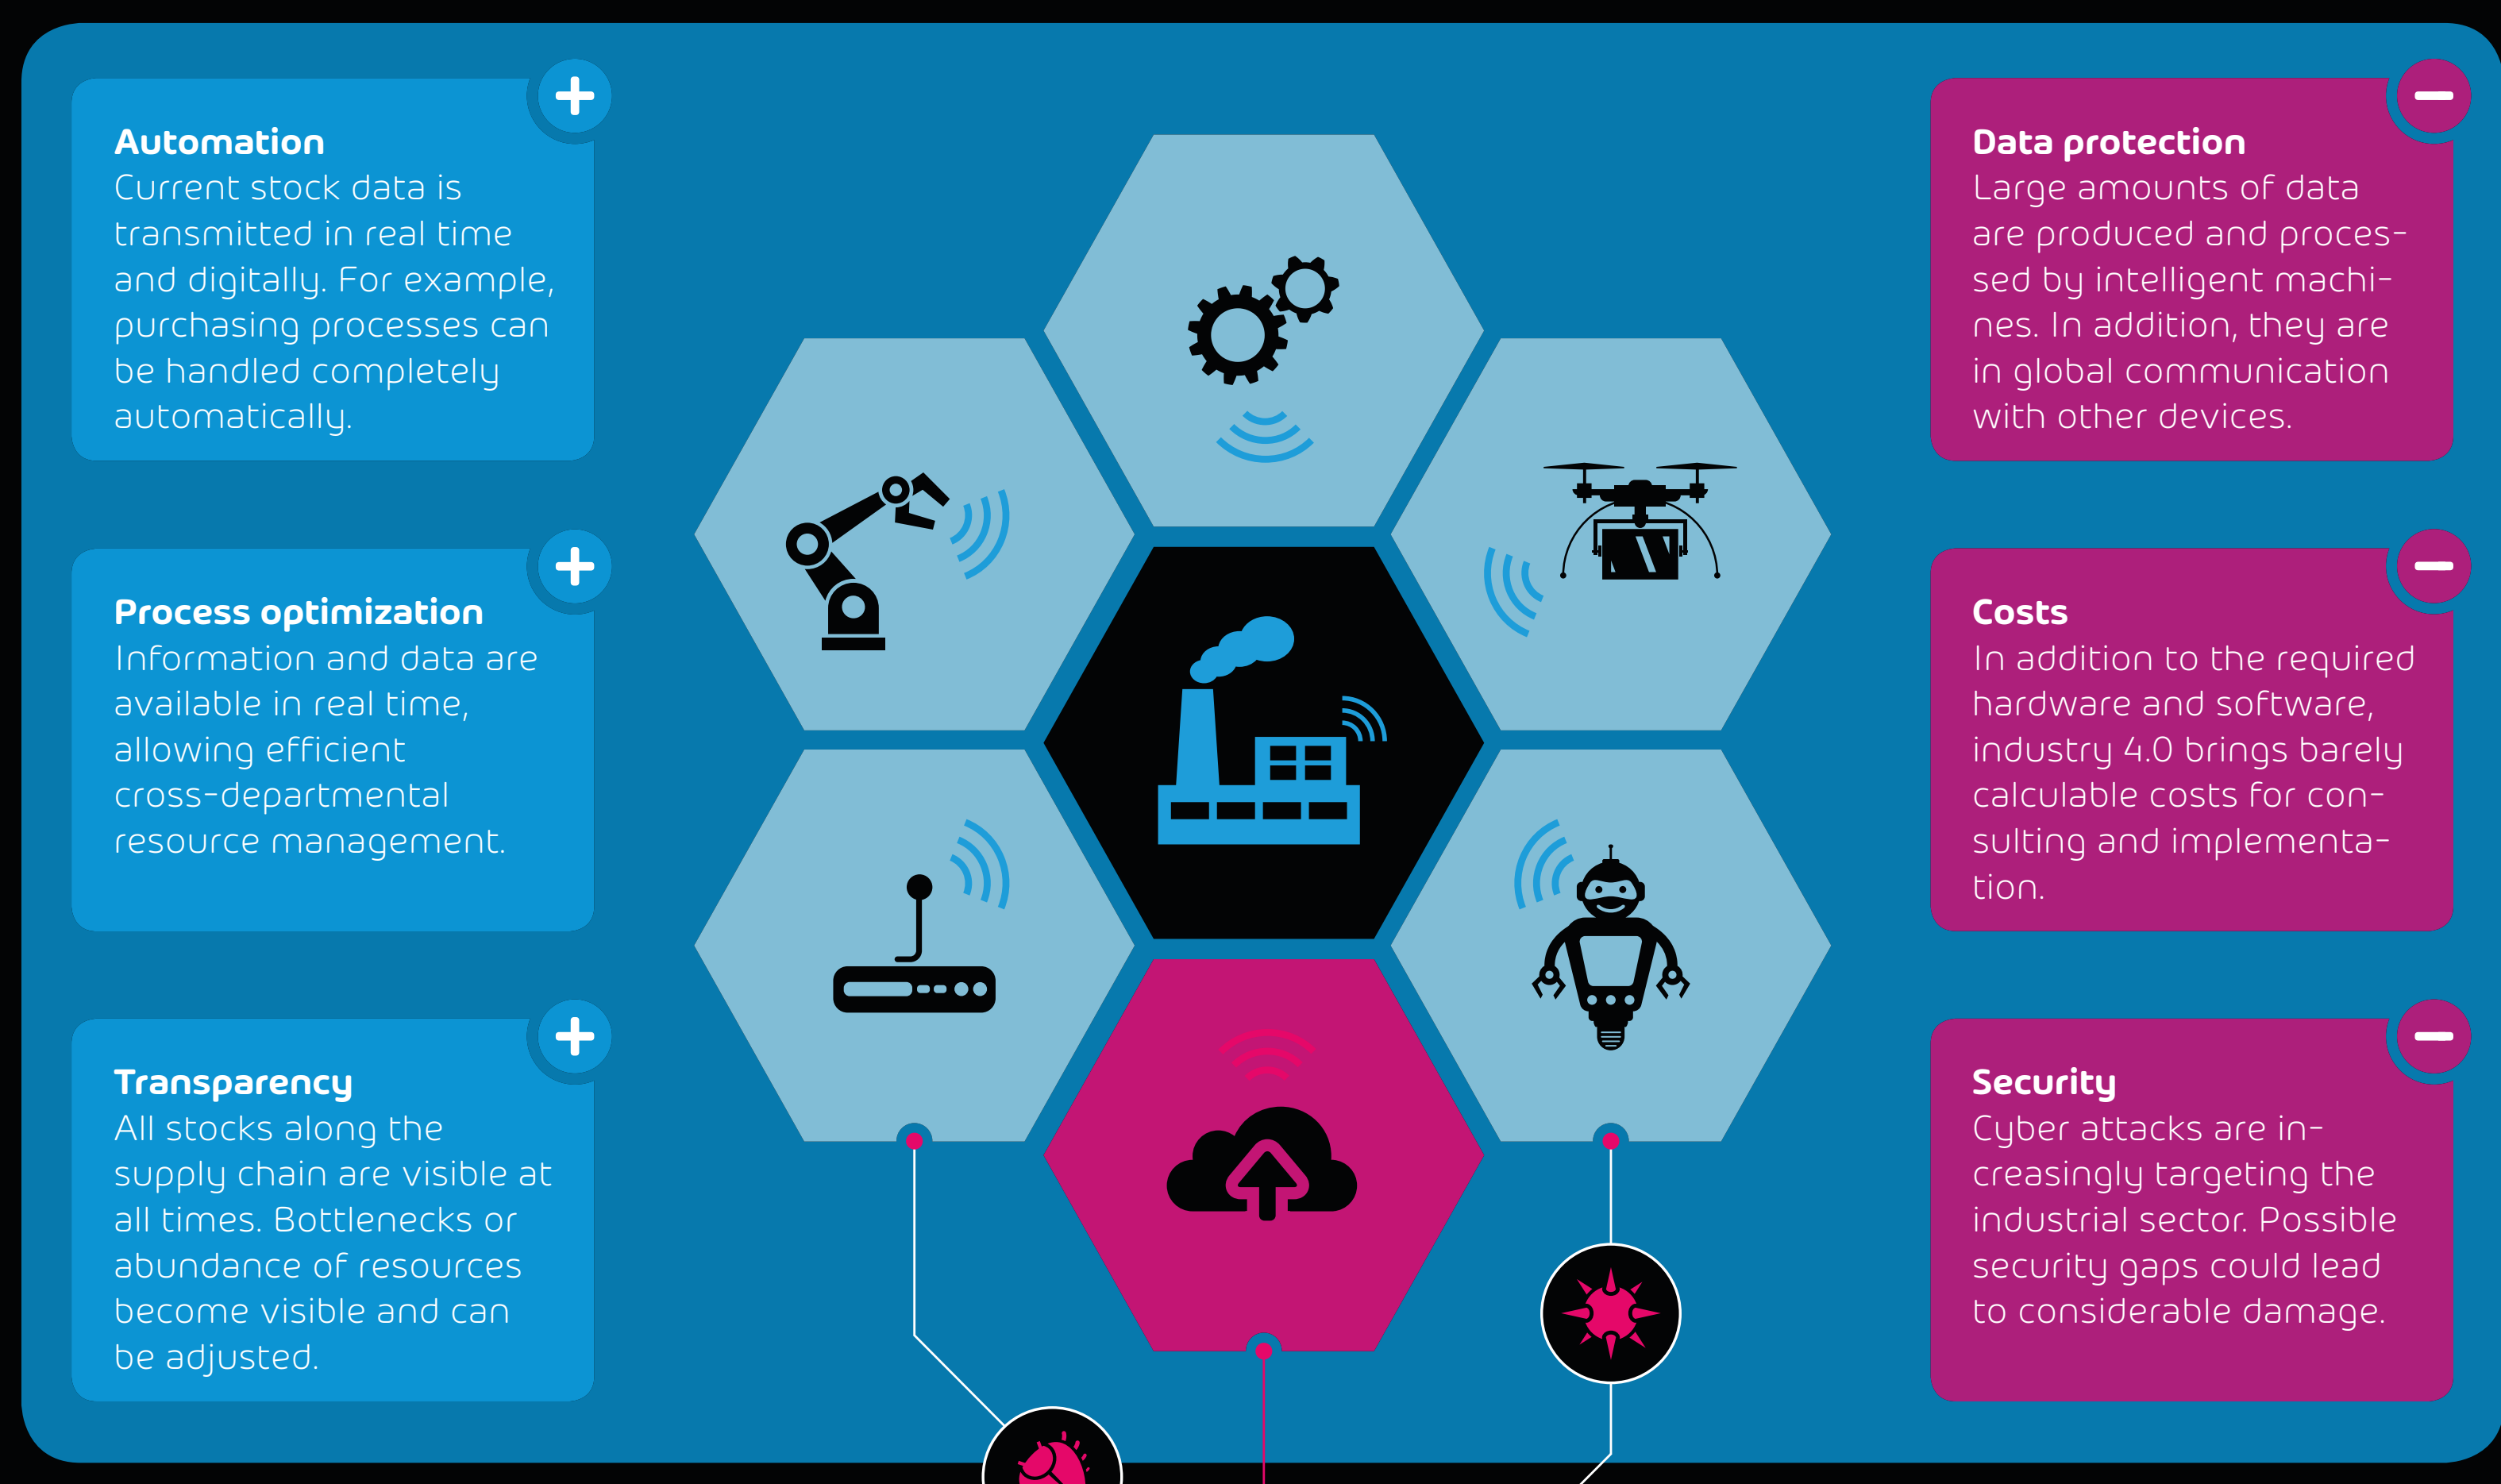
+

Automation
Current stock data is transmitted in real time and digitally. For example, purchasing processes can be handled completely automatically.

+

Process optimization
Information and data are available in real time, allowing efficient cross-departmental resource management.

+

Transparency
All stocks along the supply chain are visible at all times. Bottlenecks or abundance of resources become visible and can be adjusted.

−

Data protection
Large amounts of data are produced and processed by intelligent machines. In addition, they are in global communication with other devices.

−

Costs
In addition to the required hardware and software, industry 4.0 brings barely calculable costs for consulting and implementation.

−

Security
Cyber attacks are increasingly targeting the industrial sector. Possible security gaps could lead to considerable damage.